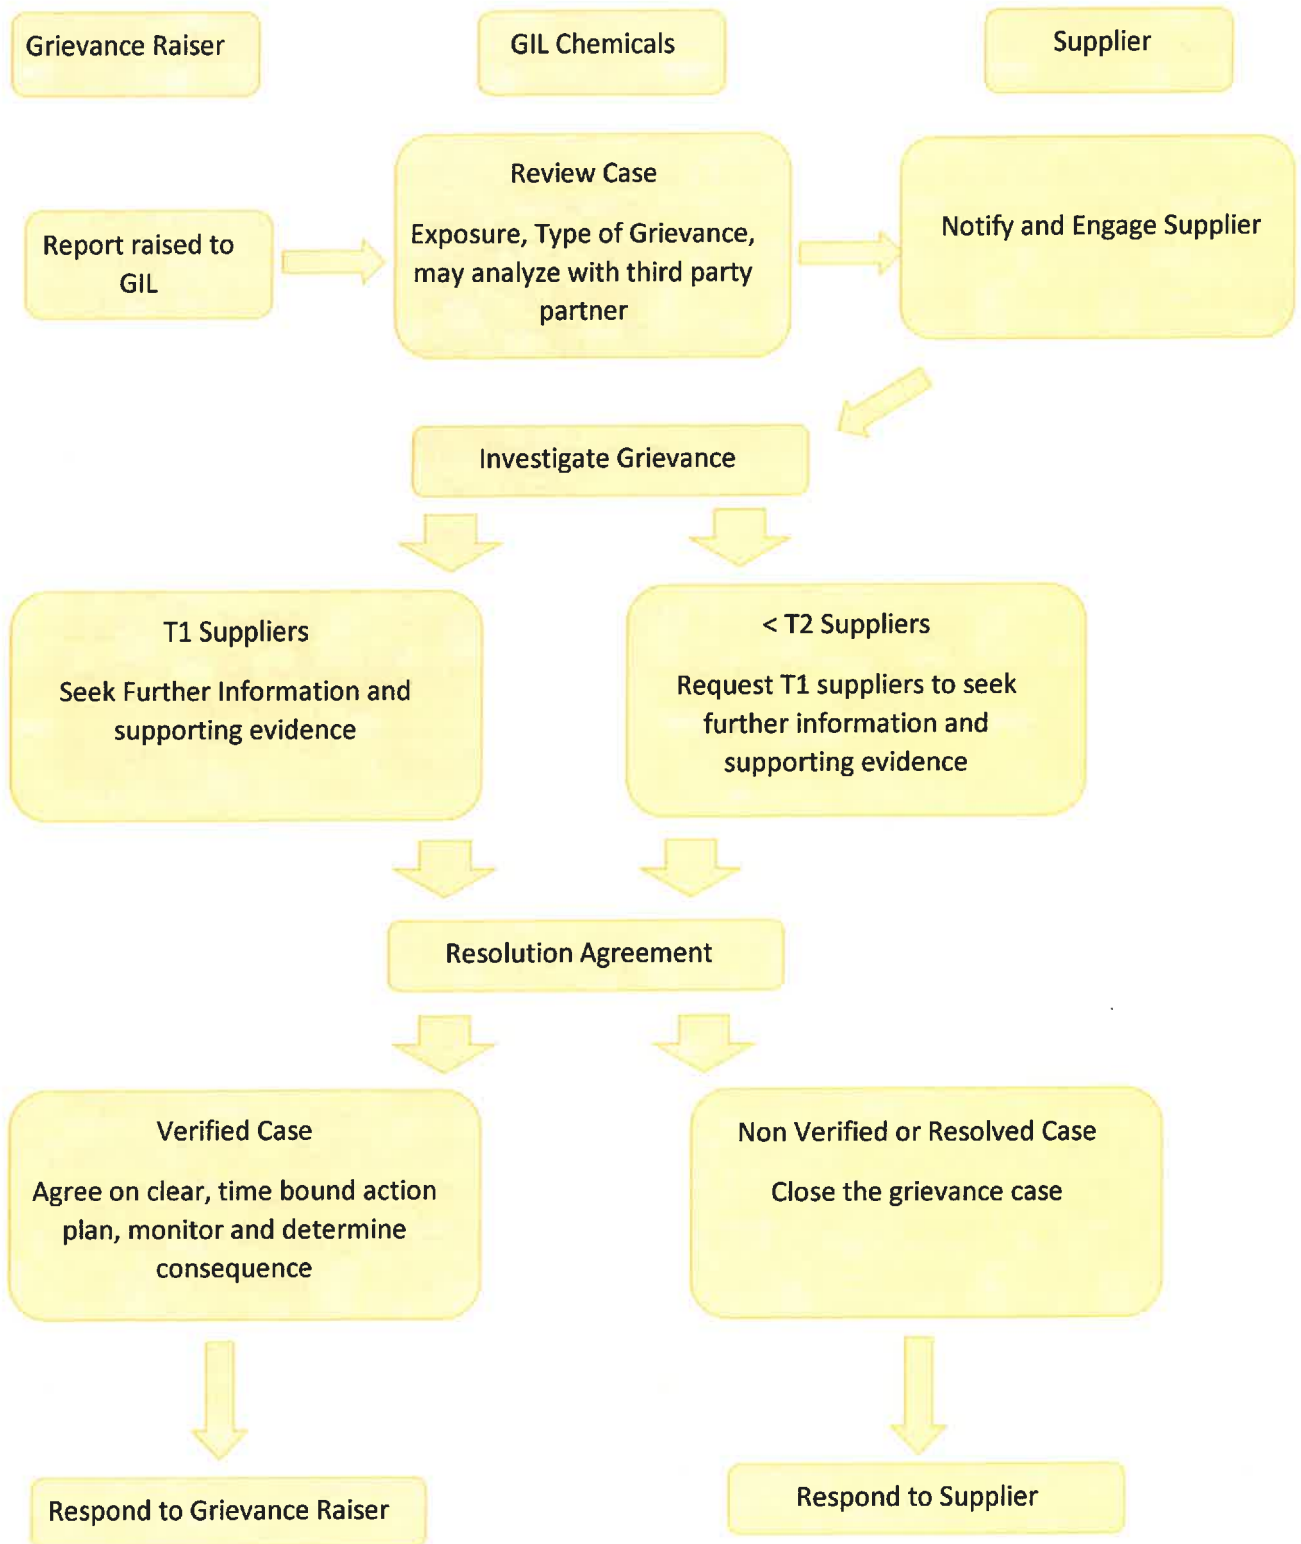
Grievance Raiser

GIL Chemicals

Supplier

Report raised to GIL

Review Case

Exposure, Type of Grievance, may analyze with third party partner

Notify and Engage Supplier

Investigate Grievance

T1 Suppliers

Seek Further Information and supporting evidence

< T2 Suppliers

Request T1 suppliers to seek further information and supporting evidence

Resolution Agreement

Verified Case

Agree on clear, time bound action plan, monitor and determine consequence

Non Verified or Resolved Case

Close the grievance case

Respond to Grievance Raiser

Respond to Supplier